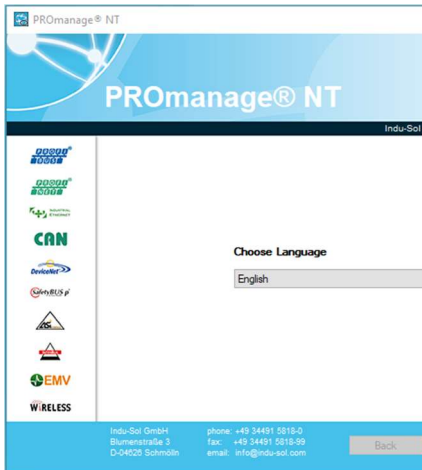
PROmanage® NT

PROmanage® NT

Indu-Sol

CAN

DeviceNet

SafetyBUS p

EMV

WIRELESS

Choose Language

English

Indu-Sol GmbH
Blumenstraße 3
D-04626 Schmölln

phone: +49 34491 5818-0
fax: +49 34491 5818-99
email: info@indu-sol.com

Back